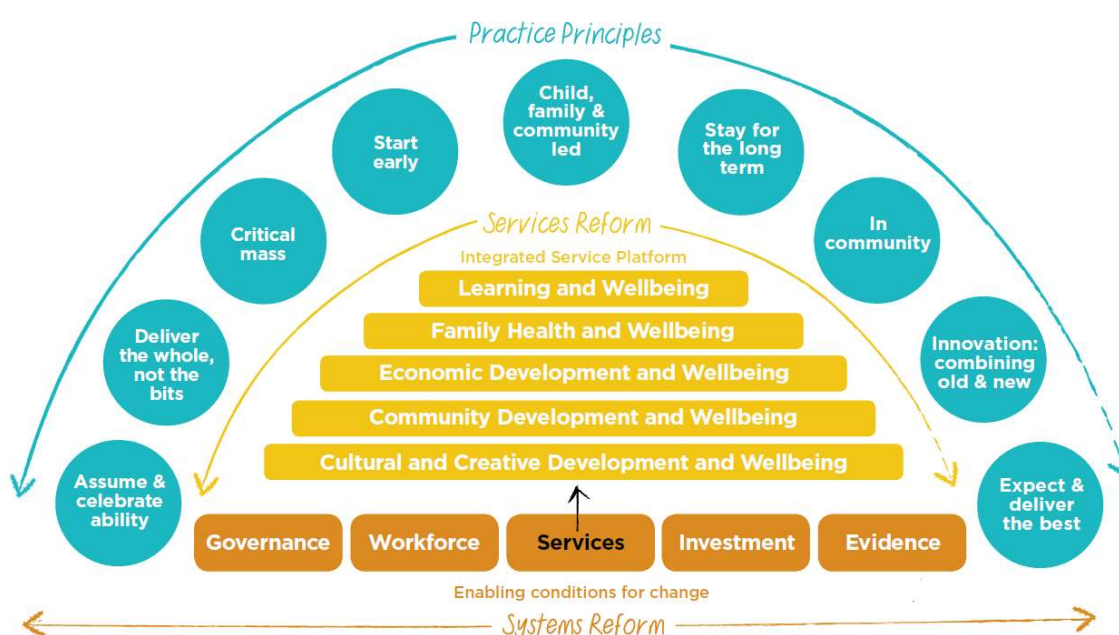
Practice Principles

Assume & celebrate ability

Deliver the whole, not the bits

Critical mass

Start early

Child, family & community led

Stay for the long term

In community

Innovation: combining old & new

Expect & deliver the best

Services Reform

Integrated Service Platform

Learning and Wellbeing

Family Health and Wellbeing

Economic Development and Wellbeing

Community Development and Wellbeing

Cultural and Creative Development and Wellbeing

Governance

Workforce

Services

Investment

Evidence

Enabling conditions for change

Systems Reform